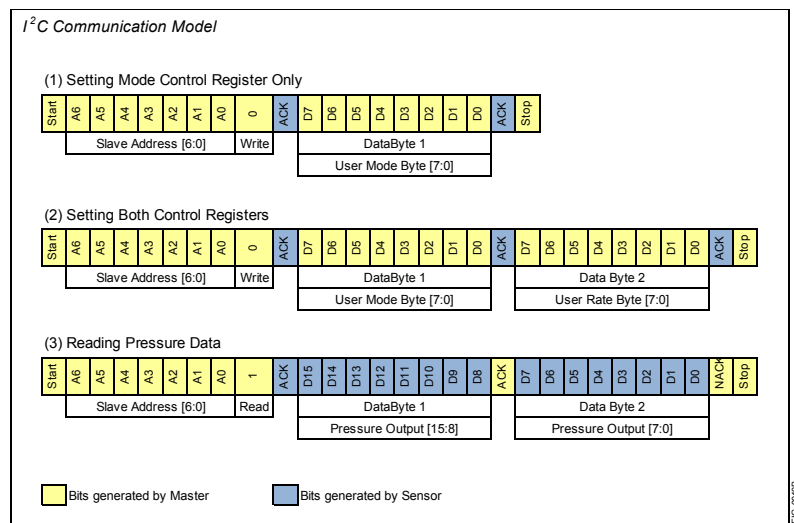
$I^2C$ Communication Model

(1) Setting Mode Control Register Only

| Start | A6 | A5 | A4 | A3 | A2 | A1 | A0 | 0 | ACK | D7 | D6 | D5 | D4 | D3 | D2 | D1 | D0 | ACK | Stop |
|---|---|---|---|---|---|---|---|---|---|---|---|---|---|---|---|---|---|---|---|

Slave Address [6:0] | Write | DataByte 1

User Mode Byte [7:0]

(2) Setting Both Control Registers

| Start | A6 | A5 | A4 | A3 | A2 | A1 | A0 | 0 | ACK | D7 | D6 | D5 | D4 | D3 | D2 | D1 | D0 | ACK | D7 | D6 | D5 | D4 | D3 | D2 | D1 | D0 | ACK | Stop |
|---|---|---|---|---|---|---|---|---|---|---|---|---|---|---|---|---|---|---|---|---|---|---|---|---|---|---|---|---|

Slave Address [6:0] | Write | DataByte 1 | Data Byte 2

User Mode Byte [7:0] | User Rate Byte [7:0]

(3) Reading Pressure Data

| Start | A6 | A5 | A4 | A3 | A2 | A1 | A0 | 1 | ACK | D15 | D14 | D13 | D12 | D11 | D10 | D9 | D8 | ACK | D7 | D6 | D5 | D4 | D3 | D2 | D1 | D0 | NACK | Stop |
|---|---|---|---|---|---|---|---|---|---|---|---|---|---|---|---|---|---|---|---|---|---|---|---|---|---|---|---|---|

Slave Address [6:0] | Read | DataByte 1 | Data Byte 2

Pressure Output [15:8] | Pressure Output [7:0]

Bits generated by Master

Bits generated by Sensor